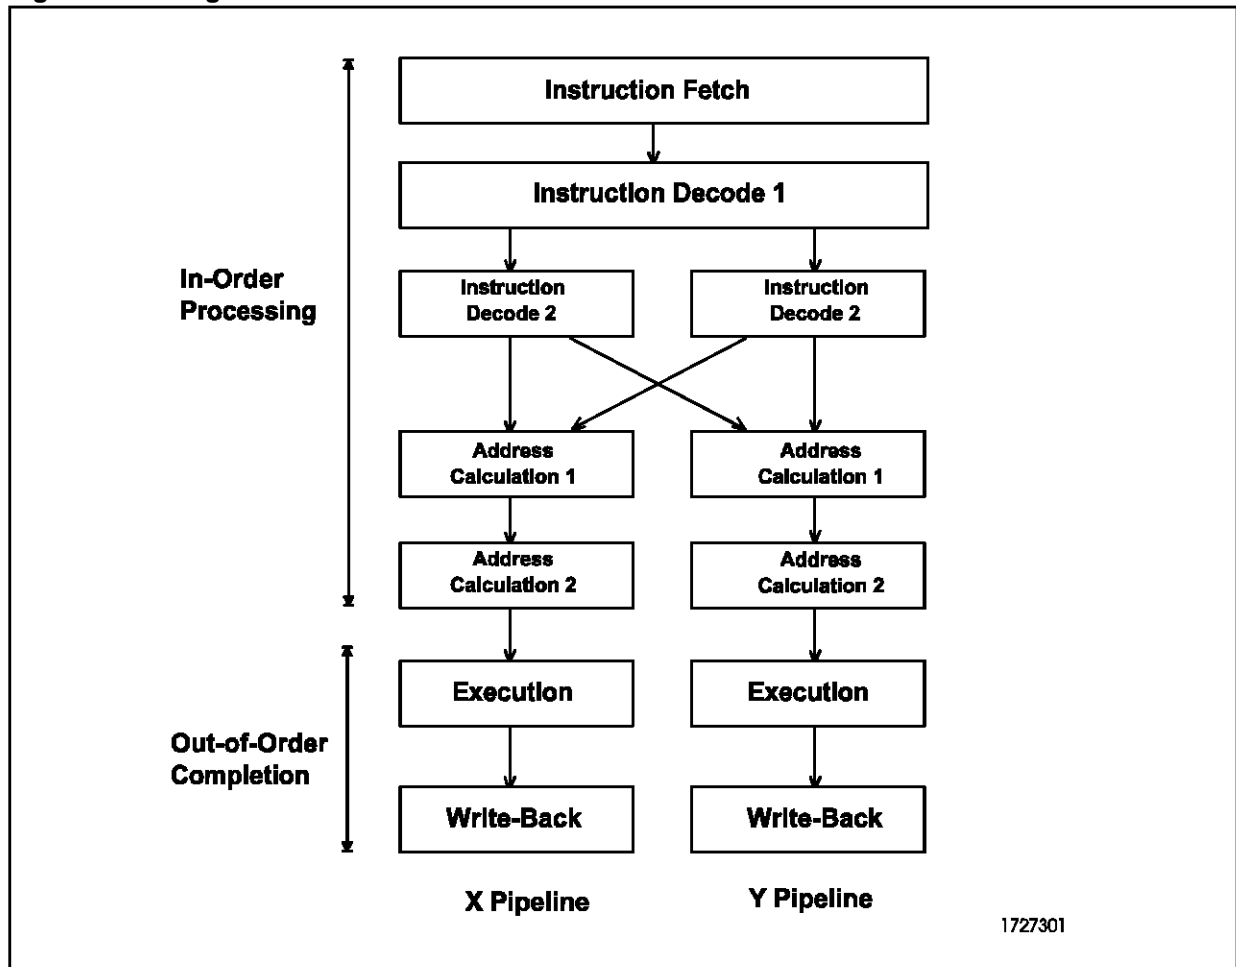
Instruction Fetch

Instruction Decode 1

In-Order Processing

Instruction Decode 2

Instruction Decode 2

Address Calculation 1

Address Calculation 1

Address Calculation 2

Address Calculation 2

Execution

Execution

Out-of-Order Completion

Write-Back

Write-Back

X Pipeline

Y Pipeline

1727301